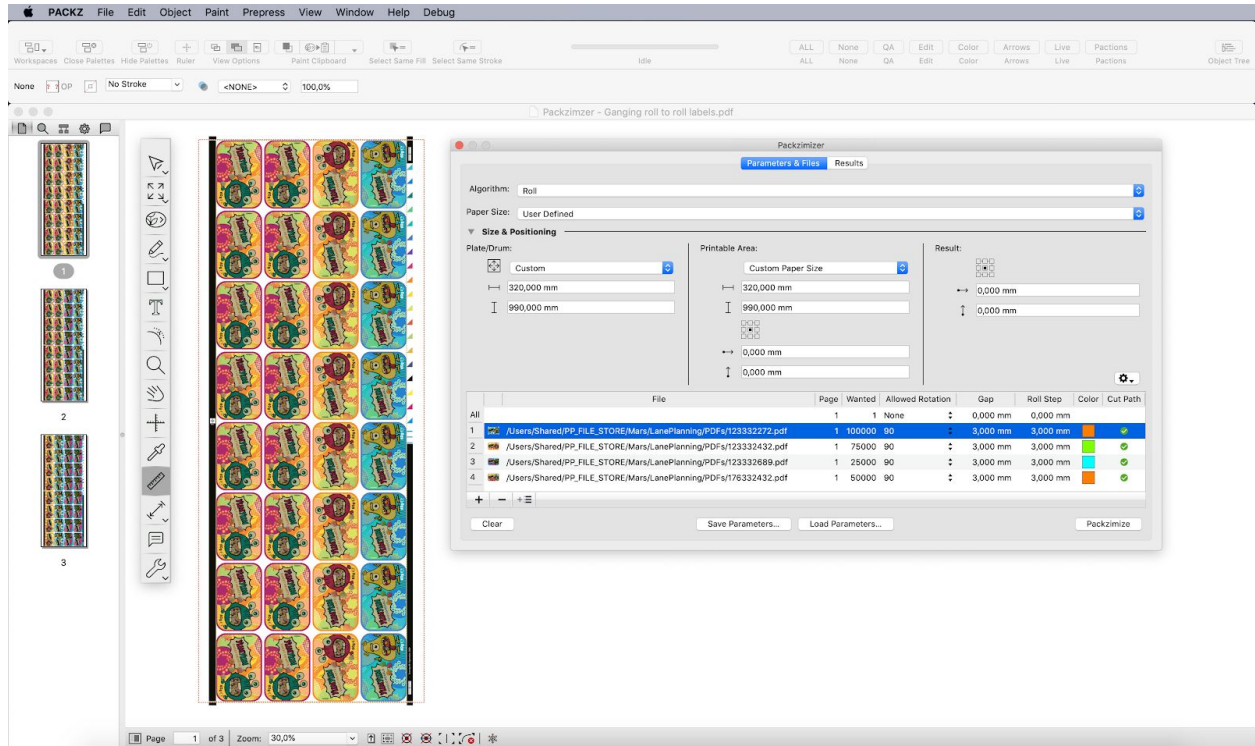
PACKZ File Edit Object Paint Prepress View Window Help Debug

Workspaces Close Palettes Hide Palettes Ruler View Options Paint Clipboard Select Same Fill Select Same Stroke Idle ALL None QA Edit Color Arrows Live Pactions Object Tree

None OP No Stroke <NONE> 100,0%

Packzimzer - Ganging roll to roll labels.pdf

1

2

3

Packzimizer

Parameters & Files Results

Algorithm: Roll

Paper Size: User Defined

Size & Positioning

Plate/Drum:

Custom

320,000 mm

990,000 mm

Printable Area:

Custom Paper Size

320,000 mm

990,000 mm

0,000 mm

0,000 mm

Result:

0,000 mm

0,000 mm

| | File | Page | Wanted | Allowed Rotation | | Gap | Roll Step | Color | Cut Path |
|---|---|---|---|---|---|---|---|---|---|
| All | | 1 | 1 | None | | 0,000 mm | 0,000 mm | | |
| 1 | /Users/Shared/PP_FILE_STORE/Mars/LanePlanning/PDFs/123332272.pdf | 1 | 100000 | 90 | | 3,000 mm | 3,000 mm | | |
| 2 | /Users/Shared/PP_FILE_STORE/Mars/LanePlanning/PDFs/123332432.pdf | 1 | 75000 | 90 | | 3,000 mm | 3,000 mm | | |
| 3 | /Users/Shared/PP_FILE_STORE/Mars/LanePlanning/PDFs/123332689.pdf | 1 | 25000 | 90 | | 3,000 mm | 3,000 mm | | |
| 4 | /Users/Shared/PP_FILE_STORE/Mars/LanePlanning/PDFs/176332432.pdf | 1 | 50000 | 90 | | 3,000 mm | 3,000 mm | | |

Clear Save Parameters... Load Parameters... Packzimize

Page 1 of 3 Zoom: 30,0%